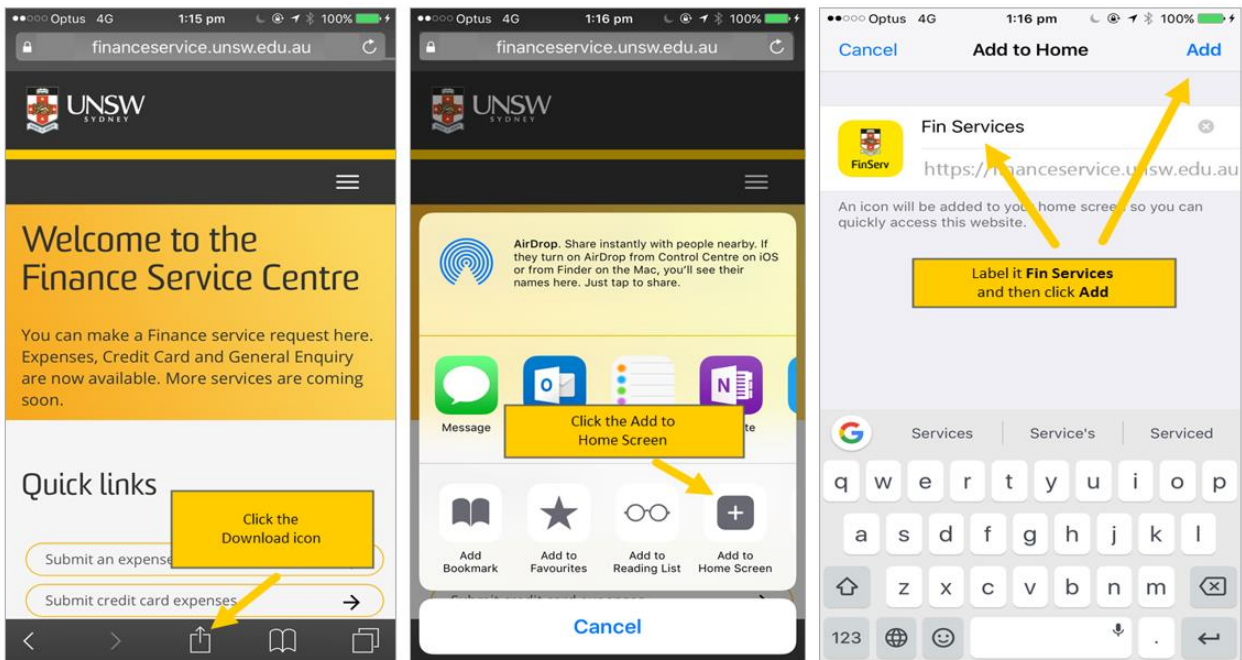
●●○○○ Optus 4G 1:15 pm 100%

financeservice.unsw.edu.au

UNSW SYDNEY

Welcome to the Finance Service Centre

You can make a Finance service request here. Expenses, Credit Card and General Enquiry are now available. More services are coming soon.

Quick links

Click the Download icon

Submit an expense

Submit credit card expenses →

●●○○○ Optus 4G 1:16 pm 100%

financeservice.unsw.edu.au

UNSW SYDNEY

AirDrop. Share instantly with people nearby. If they turn on AirDrop from Control Centre on iOS or from Finder on the Mac, you'll see their names here. Just tap to share.

Message

Click the Add to Home Screen

Add Bookmark

Add to Favourites

Add to Reading List

Add to Home Screen

Cancel

●●○○○ Optus 4G 1:16 pm 100%

Cancel Add to Home Add

FinServ

Fin Services

https://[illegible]anceservice.u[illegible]sw.edu.au

An icon will be added to yo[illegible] home scre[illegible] so you can quickly access this website.

Label it Fin Services and then click Add

Services Service's Serviced

q w e r t y u i o p

a s d f g h j k l

z x c v b n m

123